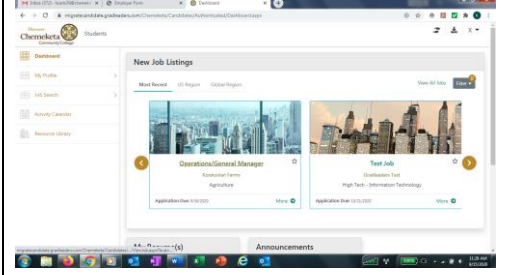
Inbox (372) - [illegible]
Employer Form
migrate.candidate.gradleaders.com/Chemeketa/Candidates/Authenticated/Dashboard.aspx
Chemeketa Community College
Students
Dashboard
My Profile
Job Search
Activity Calendar
Resource Library
New Job Listings
Most Recent
US Region
Global Region
View All Jobs
Filter
Operations/General Manager
Kookoolan Farms
Agriculture
Application Due: 9/30/2020
More
Test Job
GradLeaders Test
High Tech - Information Technology
Application Due: 10/31/2020
More
My Resume(s)
Announcements
migrate.candidate.gradleaders.com/Chemeketa/Candidates/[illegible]
11:28 AM
8/15/2020